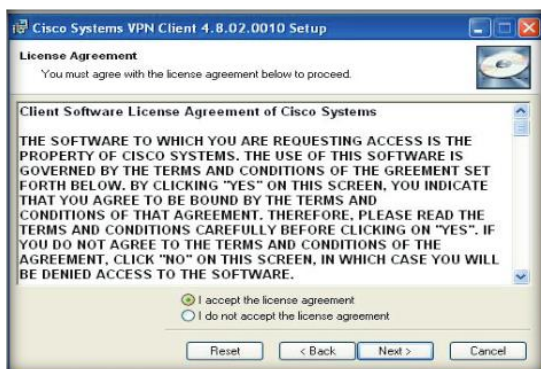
Cisco Systems VPN Client 4.8.02.0010 Setup

License Agreement
You must agree with the license agreement below to proceed.

Client Software License Agreement of Cisco Systems

THE SOFTWARE TO WHICH YOU ARE REQUESTING ACCESS IS THE PROPERTY OF CISCO SYSTEMS. THE USE OF THIS SOFTWARE IS GOVERNED BY THE TERMS AND CONDITIONS OF THE GREEMENT SET FORTH BELOW. BY CLICKING "YES" ON THIS SCREEN, YOU INDICATE THAT YOU AGREE TO BE BOUND BY THE TERMS AND CONDITIONS OF THAT AGREEMENT. THEREFORE, PLEASE READ THE TERMS AND CONDITIONS CAREFULLY BEFORE CLICKING ON "YES". IF YOU DO NOT AGREE TO THE TERMS AND CONDITIONS OF THE AGREEMENT, CLICK "NO" ON THIS SCREEN, IN WHICH CASE YOU WILL BE DENIED ACCESS TO THE SOFTWARE.

I accept the license agreement
I do not accept the license agreement

Reset | < Back | Next > | Cancel